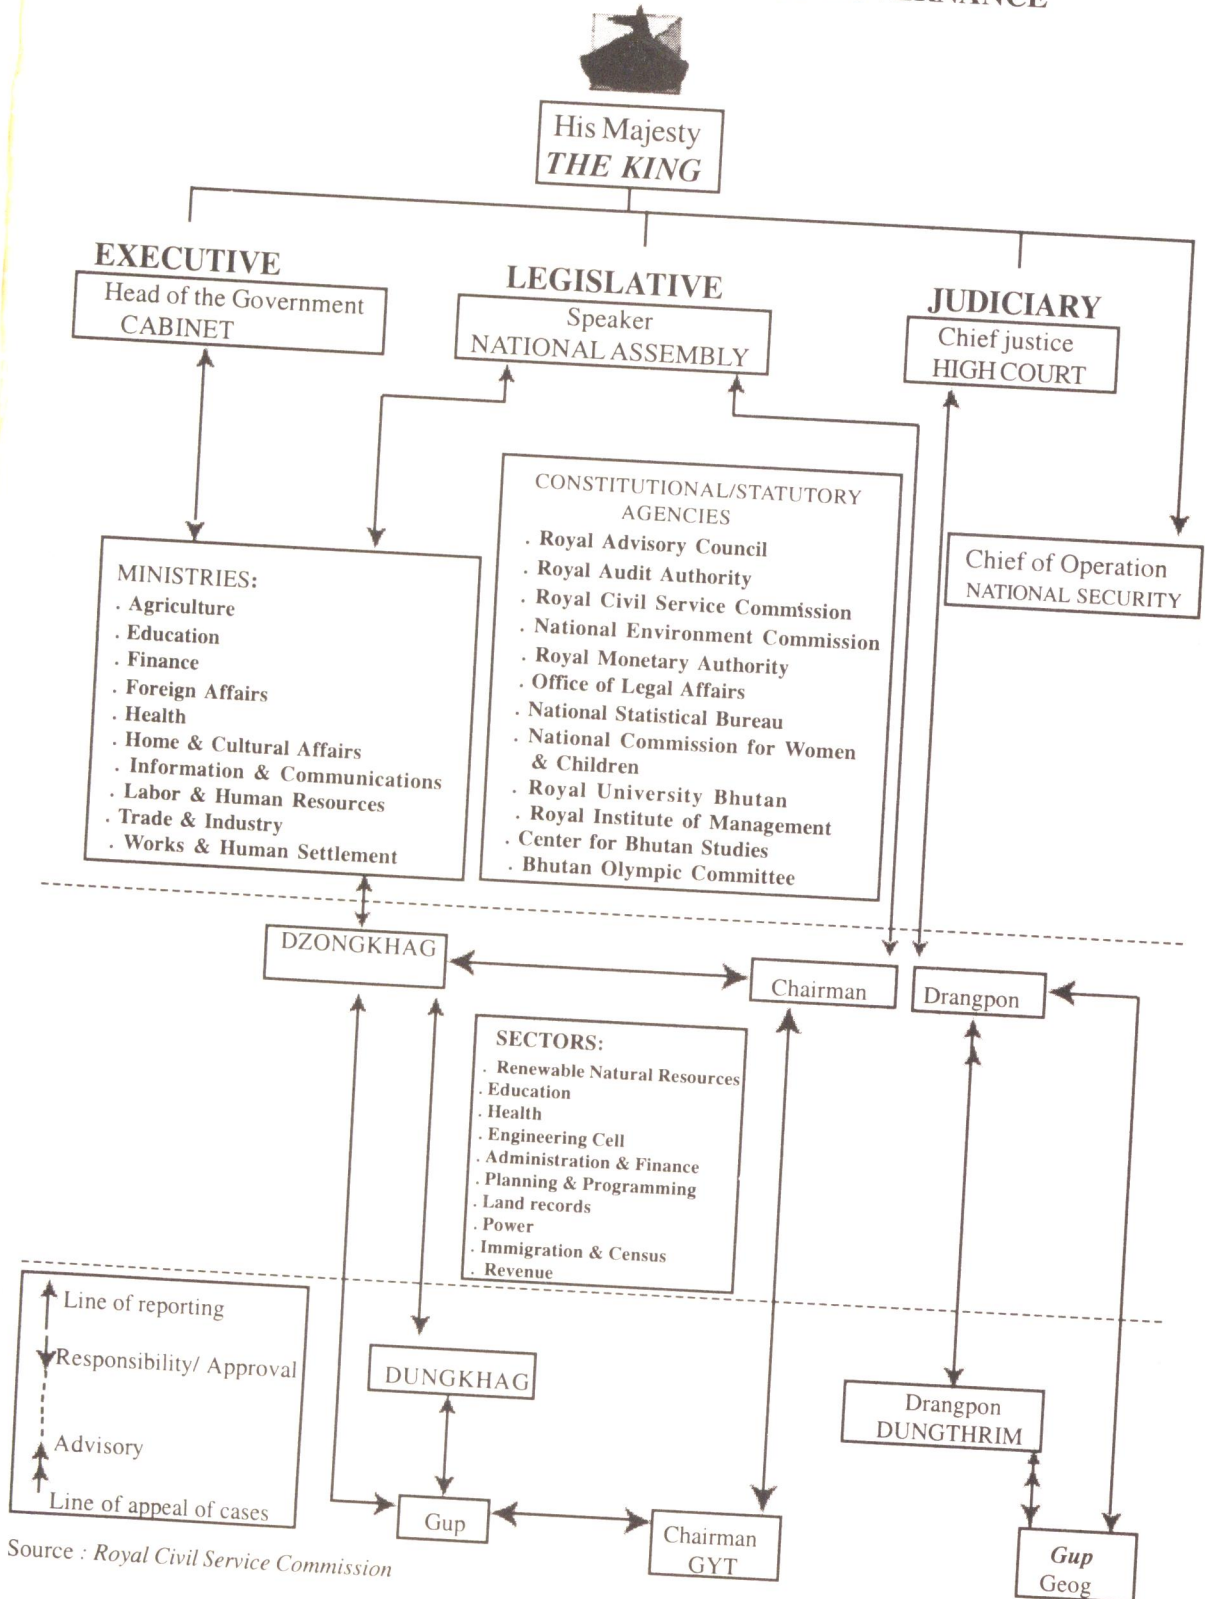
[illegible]

His Majesty
THE KING

EXECUTIVE
Head of the Government
CABINET

LEGISLATIVE
Speaker
NATIONAL ASSEMBLY

JUDICIARY
Chief justice
HIGH COURT

MINISTRIES:
. Agriculture
. Education
. Finance
. Foreign Affairs
. Health
. Home & Cultural Affairs
. Information & Communications
. Labor & Human Resources
. Trade & Industry
. Works & Human Settlement

CONSTITUTIONAL/STATUTORY AGENCIES
. Royal Advisory Council
. Royal Audit Authority
. Royal Civil Service Commission
. National Environment Commission
. Royal Monetary Authority
. Office of Legal Affairs
. National Statistical Bureau
. National Commission for Women & Children
. Royal University Bhutan
. Royal Institute of Management
. Center for Bhutan Studies
. Bhutan Olympic Committee

Chief of Operation
NATIONAL SECURITY

DZONGKHAG

Chairman

Drangpon

SECTORS:
. Renewable Natural Resources
. Education
. Health
. Engineering Cell
. Administration & Finance
. Planning & Programming
. Land records
. Power
. Immigration & Census
. Revenue

Line of reporting
Responsibility/ Approval
Advisory
Line of appeal of cases

DUNGKHAG

Drangpon
DUNGTHRIM

Gup

Chairman
GYT

Gup
Geog

Source : Royal Civil Service Commission